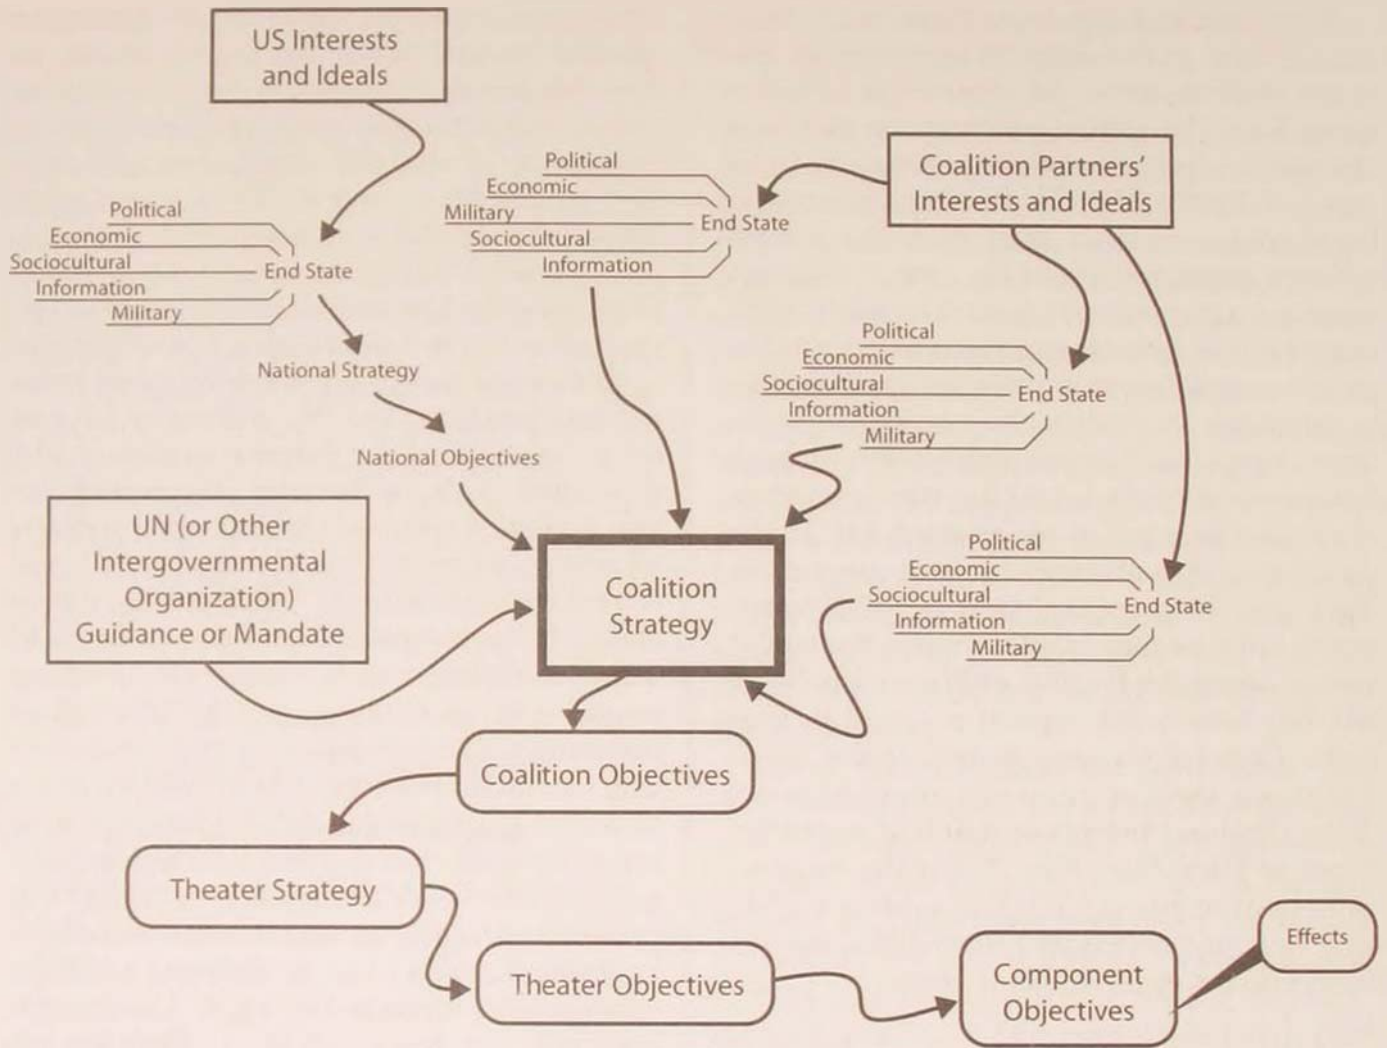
US Interests and Ideals

Political
Economic
Sociocultural
Information
Military
End State

National Strategy

National Objectives

Political
Economic
Military
Sociocultural
Information
End State

Coalition Partners' Interests and Ideals

Political
Economic
Sociocultural
Information
Military
End State

UN (or Other Intergovernmental Organization) Guidance or Mandate

Coalition Strategy

Political
Economic
Sociocultural
Information
Military
End State

Coalition Objectives

Theater Strategy

Theater Objectives

Component Objectives

Effects